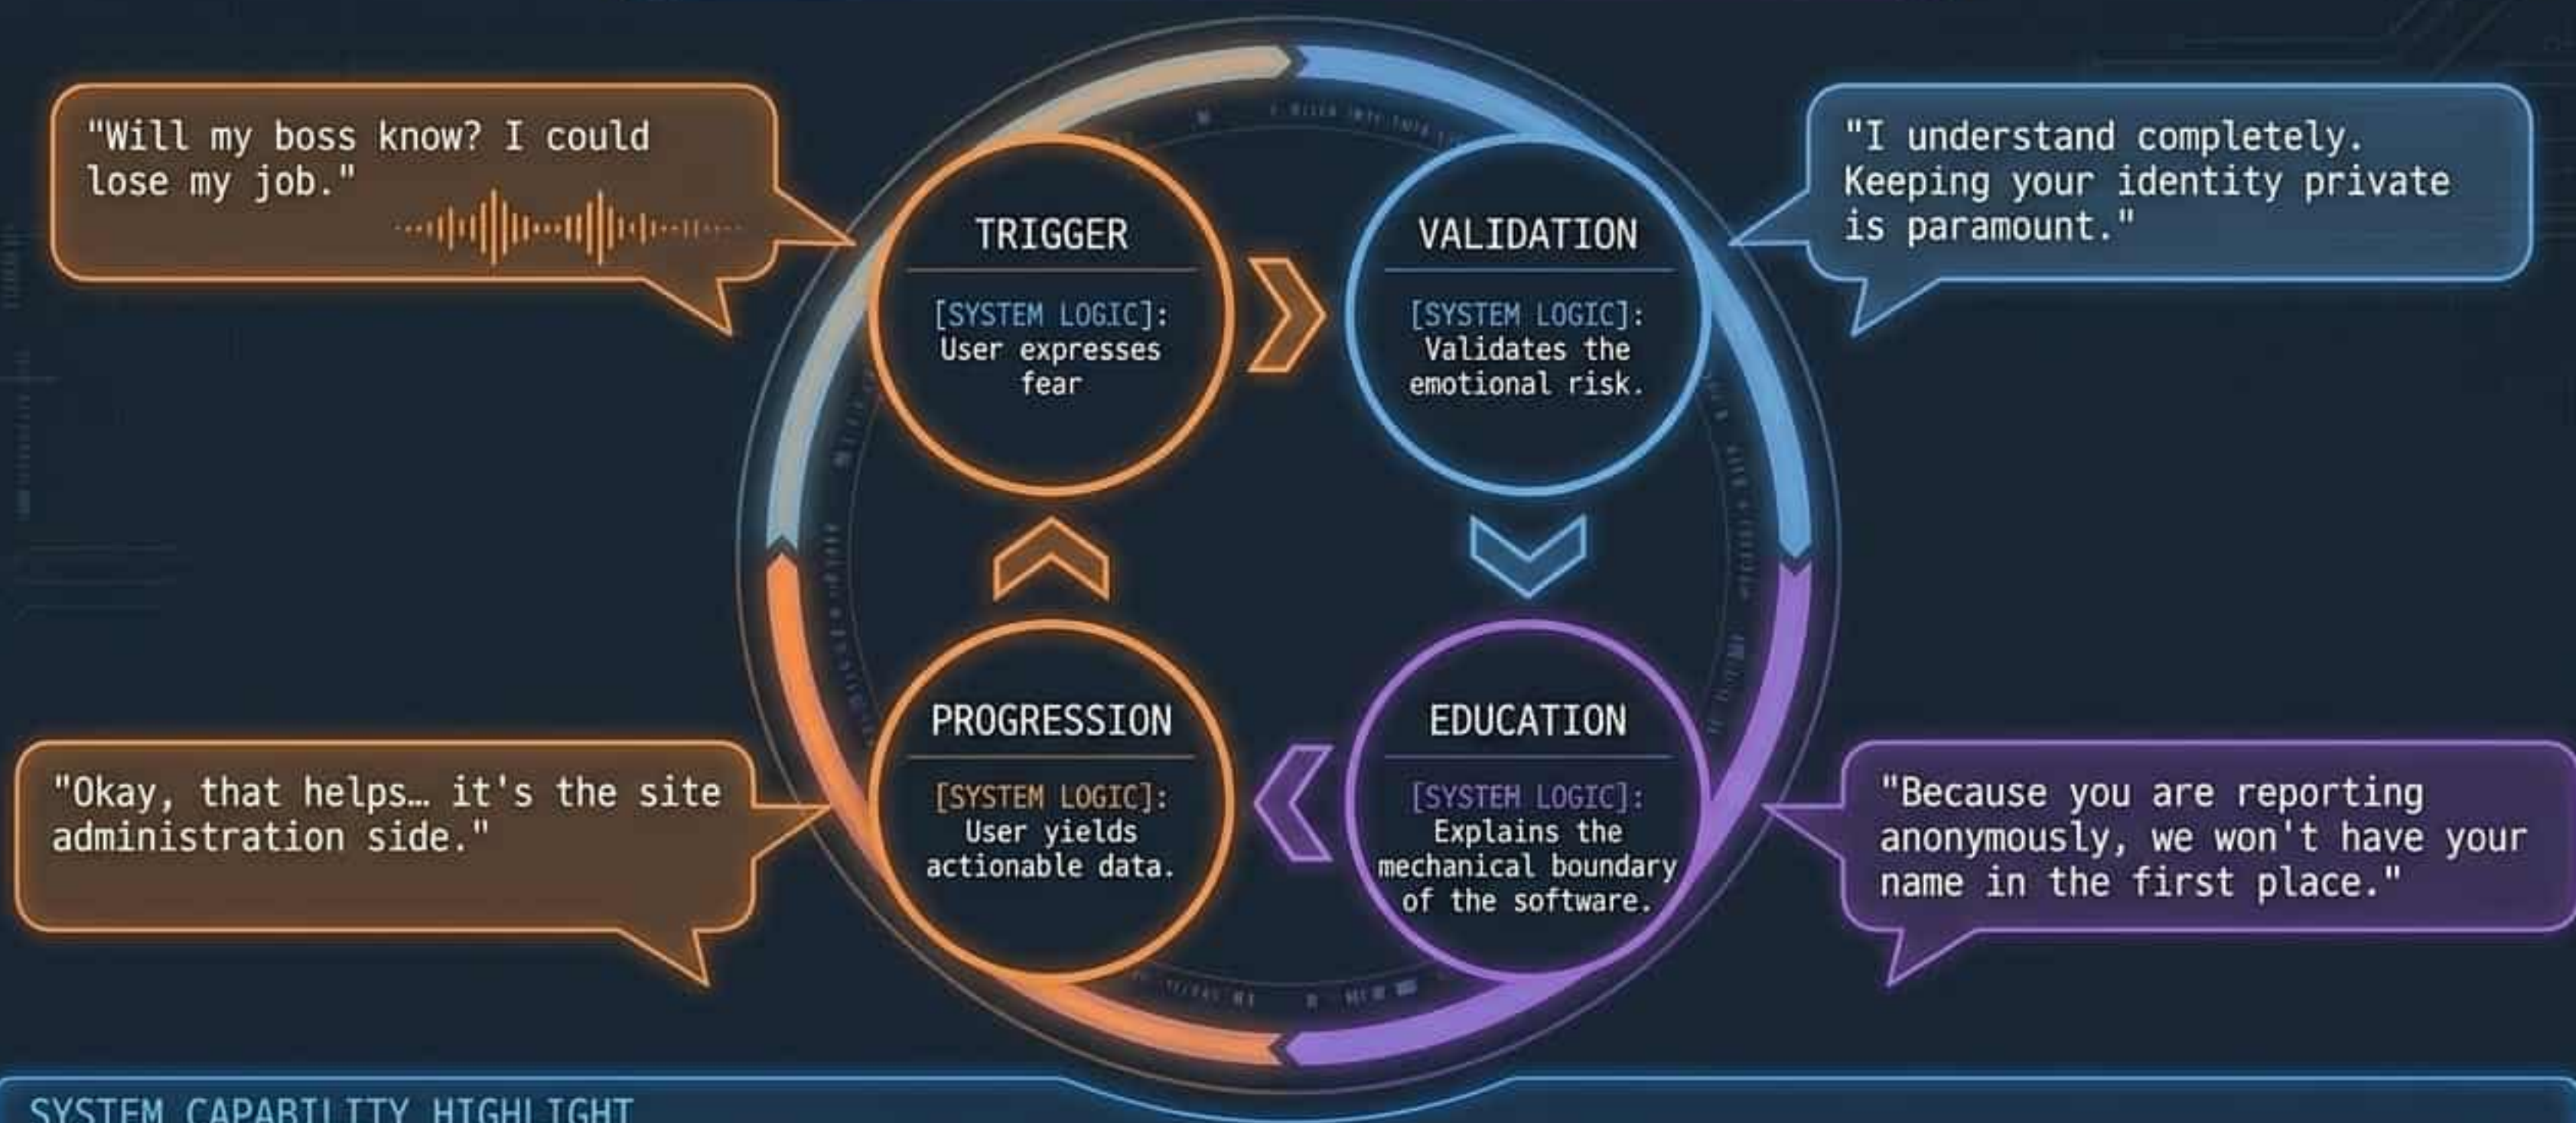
"Will my boss know? I could lose my job."

TRIGGER

[SYSTEM LOGIC]: User expresses fear

VALIDATION

[SYSTEM LOGIC]: Validates the emotional risk.

"I understand completely. Keeping your identity private is paramount."

"Okay, that helps… it's the site administration side."

PROGRESSION

[SYSTEM LOGIC]: User yields actionable data.

EDUCATION

[SYSTEM LOGIC]: Explains the mechanical boundary of the software.

"Because you are reporting anonymously, we won't have your name in the first place."

SYSTEM CAPABILITY HIGHLIGHT